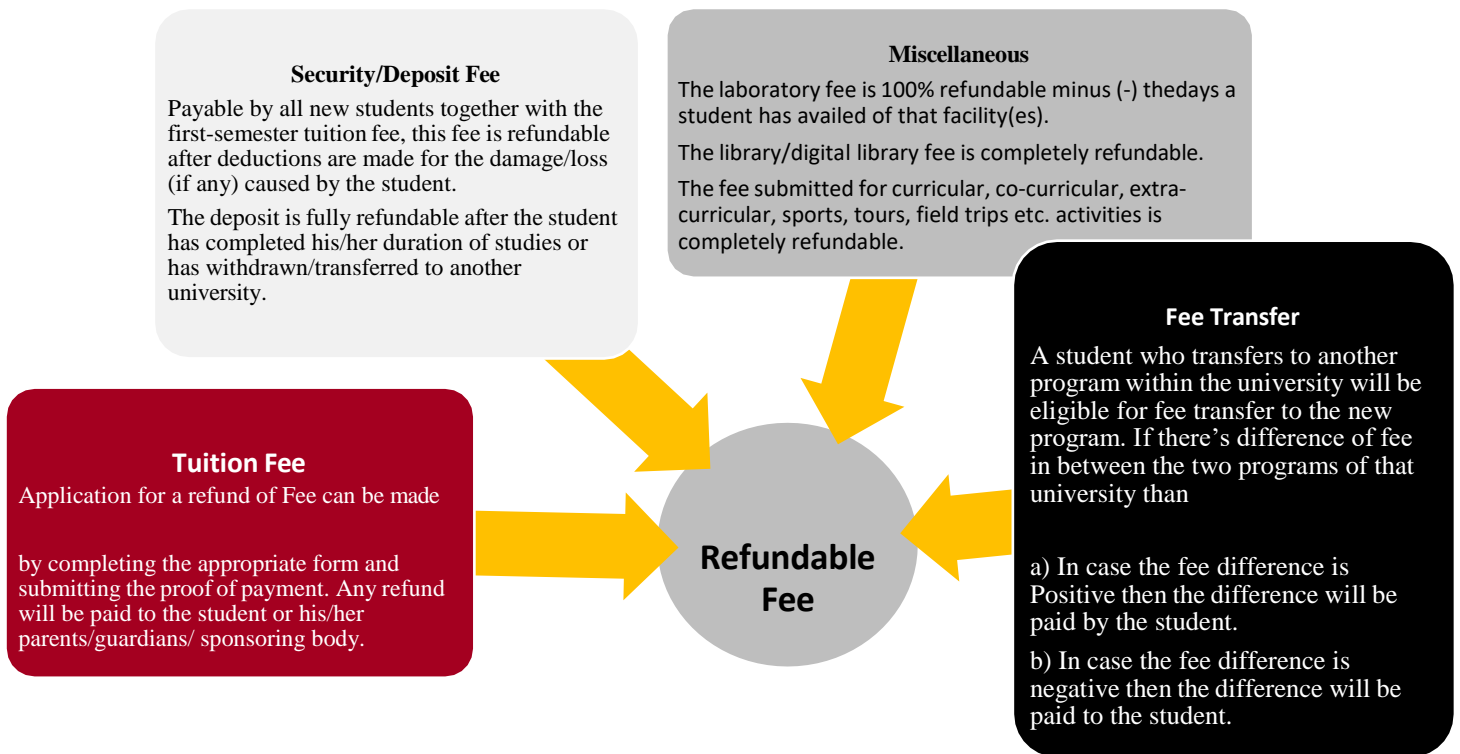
Security/Deposit Fee

Payable by all new students together with the first-semester tuition fee, this fee is refundable after deductions are made for the damage/loss (if any) caused by the student.

The deposit is fully refundable after the student has completed his/her duration of studies or has withdrawn/transferred to another university.

Miscellaneous

The laboratory fee is 100% refundable minus (-) thedays a student has availed of that facility(es).

The library/digital library fee is completely refundable.

The fee submitted for curricular, co-curricular, extra-curricular, sports, tours, field trips etc. activities is completely refundable.

Tuition Fee

Application for a refund of Fee can be made

by completing the appropriate form and submitting the proof of payment. Any refund will be paid to the student or his/her parents/guardians/ sponsoring body.

Refundable Fee

Fee Transfer

A student who transfers to another program within the university will be eligible for fee transfer to the new program. If there's difference of fee in between the two programs of that university than

a) In case the fee difference is Positive then the difference will be paid by the student.

b) In case the fee difference is negative then the difference will be paid to the student.